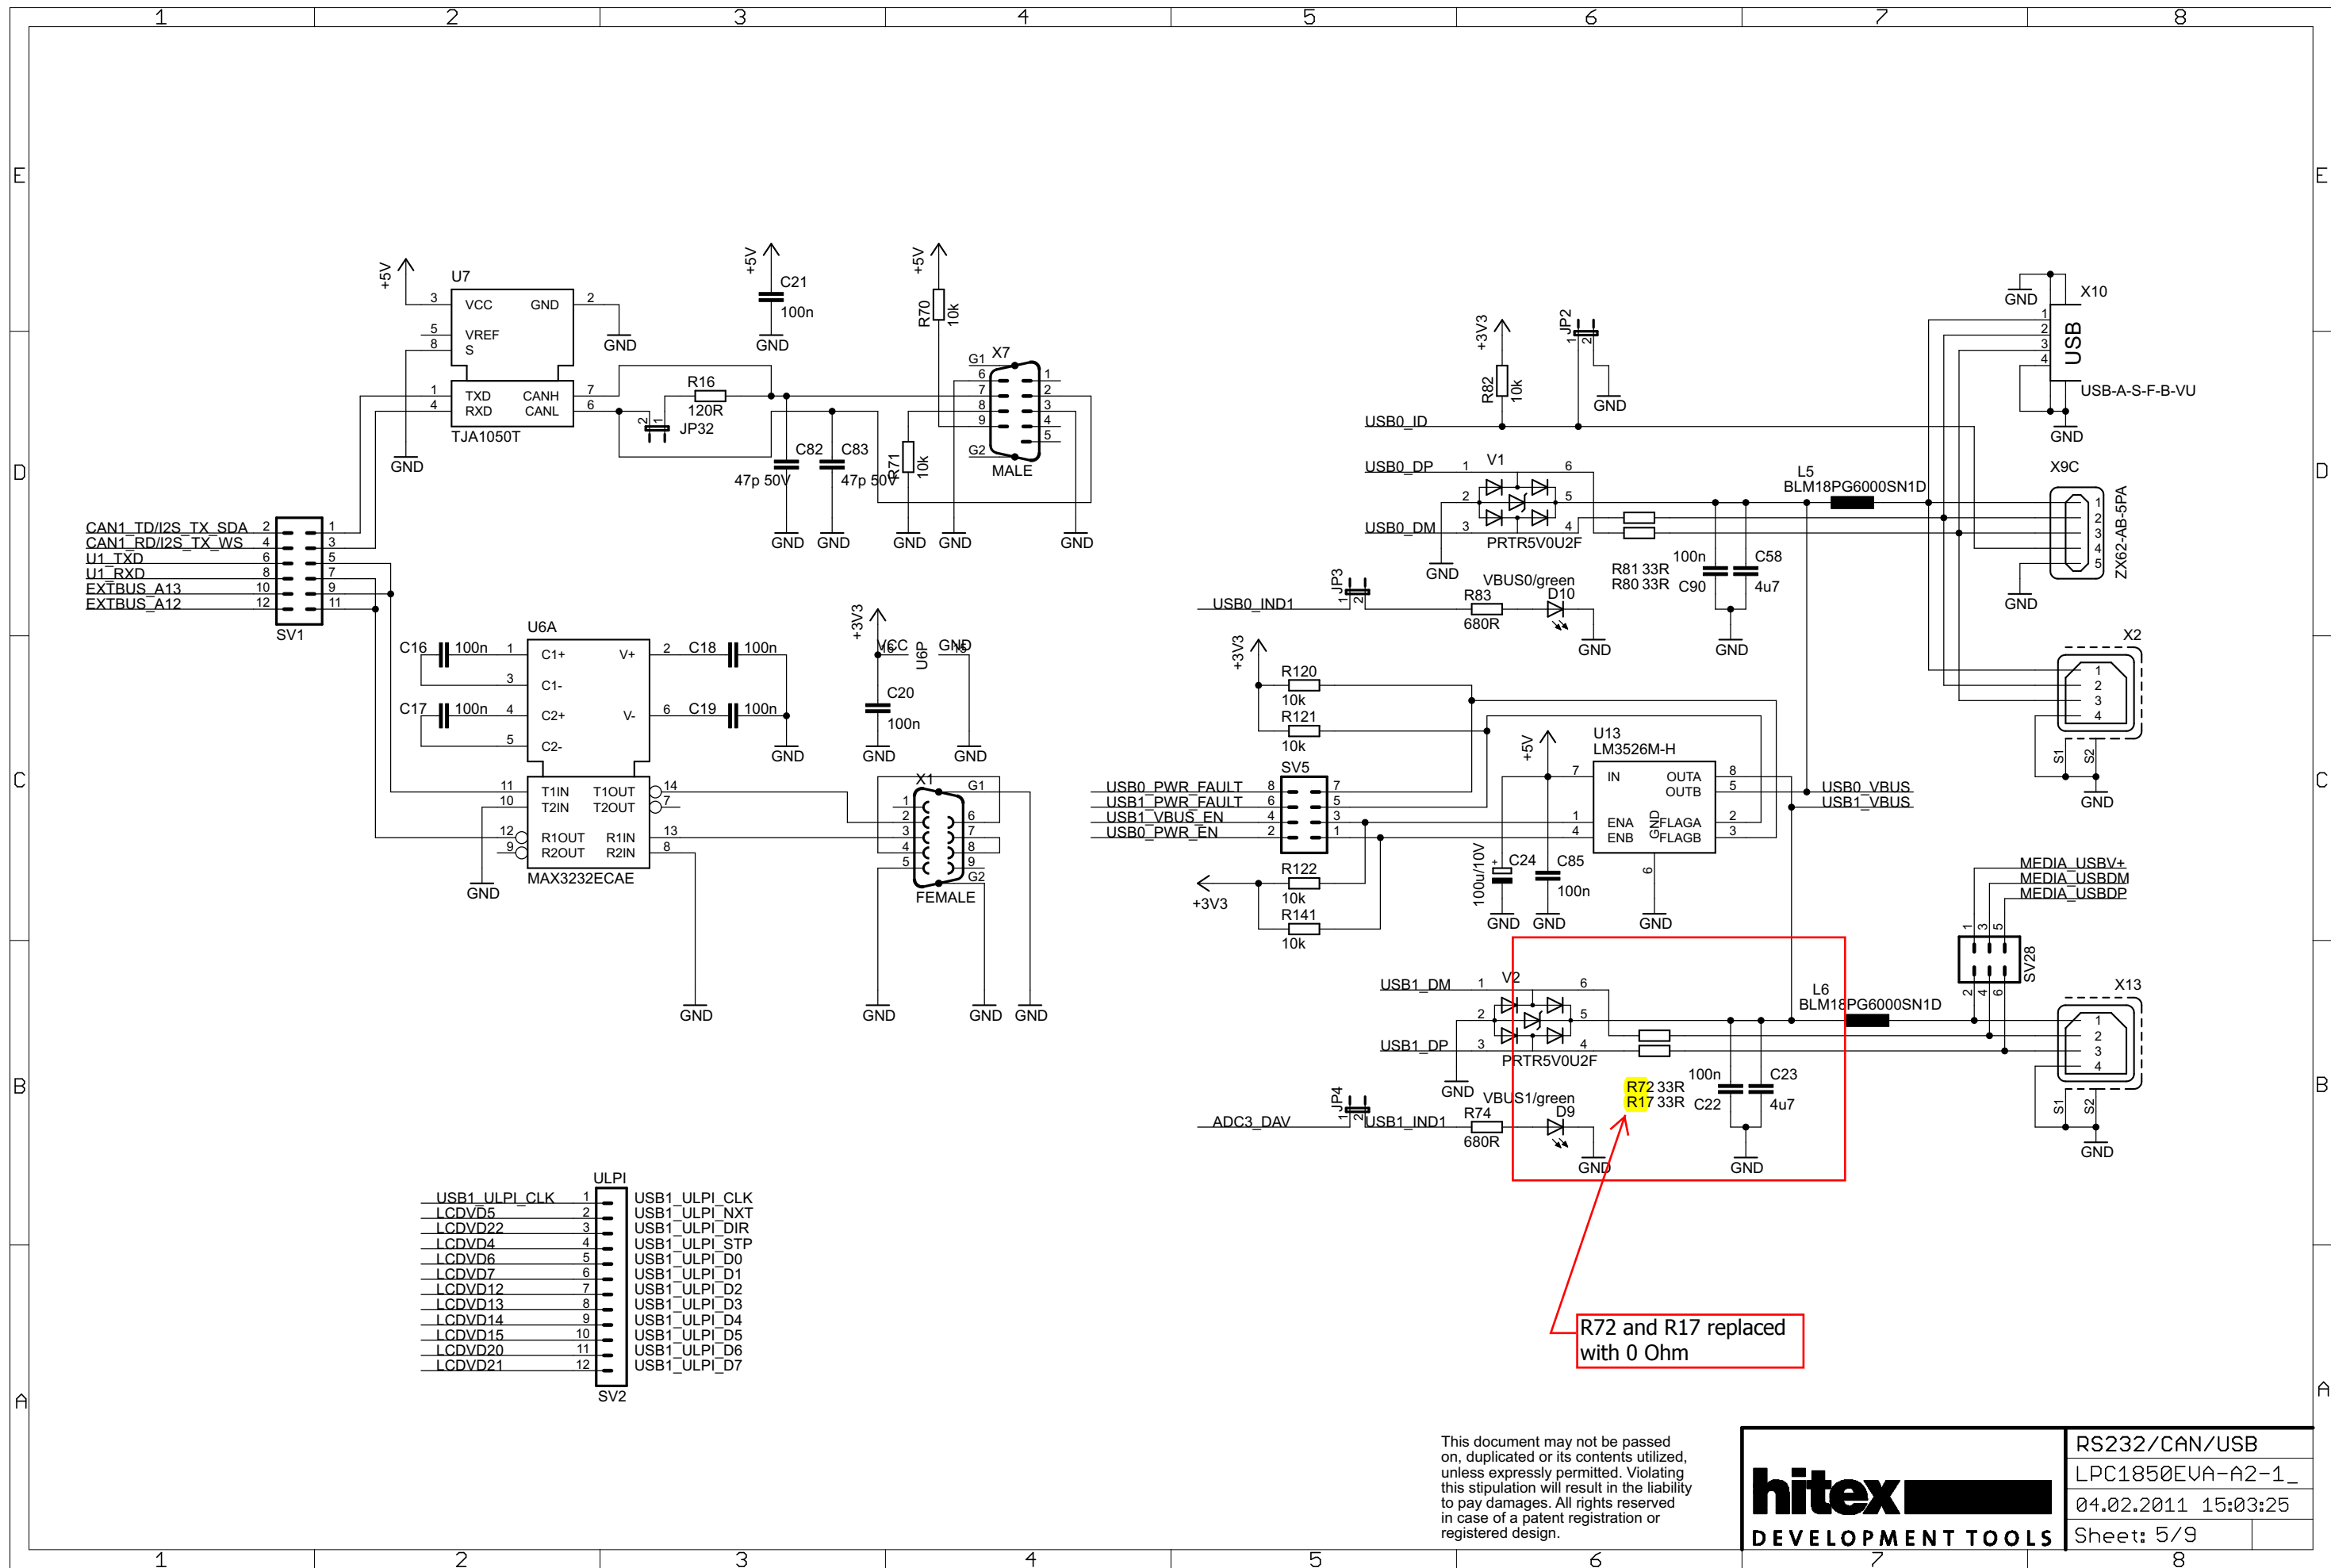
1 2 3 4 5 6 7 8

E D C B A

+5V
U7
3 VCC GND 2
5 VREF
8 S
1 TXD CANH 7
4 RXD CANL 6
TJA1050T
GND
GND

+5V
C21
100n
GND

R16
120R
JP32

+5V
R70
10k

X7
G1
MALE
G2

C82
47p 50V
C83
47p 50V
R71
10k

GND GND GND GND GND

CAN1_TD/I2S_TX_SDA
CAN1_RD/I2S_TX_WS
U1_TXD
U1_RXD
EXTBUS_A13
EXTBUS_A12
SV1

U6A
C16 100n
C17 100n
C1+ V+
C1-
C2+ V-
C2-
C18 100n
C19 100n
GND
T1IN T1OUT
T2IN T2OUT
R1OUT R1IN
R2OUT R2IN
MAX3232ECAE
GND
GND

+3V3
VCC
GND
U6P
C20
100n
GND GND

X1
G1
G2
FEMALE
GND GND GND

+3V3
R82
10k
JP2
GND
USB0_ID
USB0_DP
V1
USB0_DM
PRTR5V0U2F
GND
L5
BLM18PG6000SN1D
R81 33R
R80 33R
100n
C90
C58
4u7
GND
USB0_IND1
JP3
VBUS0/green
R83
680R
D10
GND

X10
USB
USB-A-S-F-B-VU
GND
GND
X9C
ZX62-AB-5PA
GND
X2
S1 S2
GND

+3V3
R120
10k
R121
10k
SV5
USB0_PWR_FAULT
USB1_PWR_FAULT
USB1_VBUS_EN
USB0_PWR_EN
R122
10k
R141
10k
+3V3

+5V
U13
LM3526M-H
IN OUTA
OUTB
ENA FLAGA
ENB FLAGB
GND
100u/10V
C24
C85
100n
GND GND GND
USB0_VBUS
USB1_VBUS

MEDIA_USBV+
MEDIA_USBDM
MEDIA_USBDP
SV28
X13
S1 S2
GND

USB1_DM
V2
USB1_DP
PRTR5V0U2F
GND
L6
BLM18PG6000SN1D
R72 33R
R17 33R
100n
C22
C23
4u7
GND
ADC3_DAV
JP4
USB1_IND1
VBUS1/green
R74
680R
D9
GND

R72 and R17 replaced with 0 Ohm

ULPI
USB1_ULPI_CLK
LCDVD5
LCDVD22
LCDVD4
LCDVD6
LCDVD7
LCDVD12
LCDVD13
LCDVD14
LCDVD15
LCDVD20
LCDVD21
USB1_ULPI_CLK
USB1_ULPI_NXT
USB1_ULPI_DIR
USB1_ULPI_STP
USB1_ULPI_D0
USB1_ULPI_D1
USB1_ULPI_D2
USB1_ULPI_D3
USB1_ULPI_D4
USB1_ULPI_D5
USB1_ULPI_D6
USB1_ULPI_D7
SV2

This document may not be passed on, duplicated or its contents utilized, unless expressly permitted. Violating this stipulation will result in the liability to pay damages. All rights reserved in case of a patent registration or registered design.

hitex
DEVELOPMENT TOOLS
RS232/CAN/USB
LPC1850EVA-A2-1_
04.02.2011 15:03:25
Sheet: 5/9